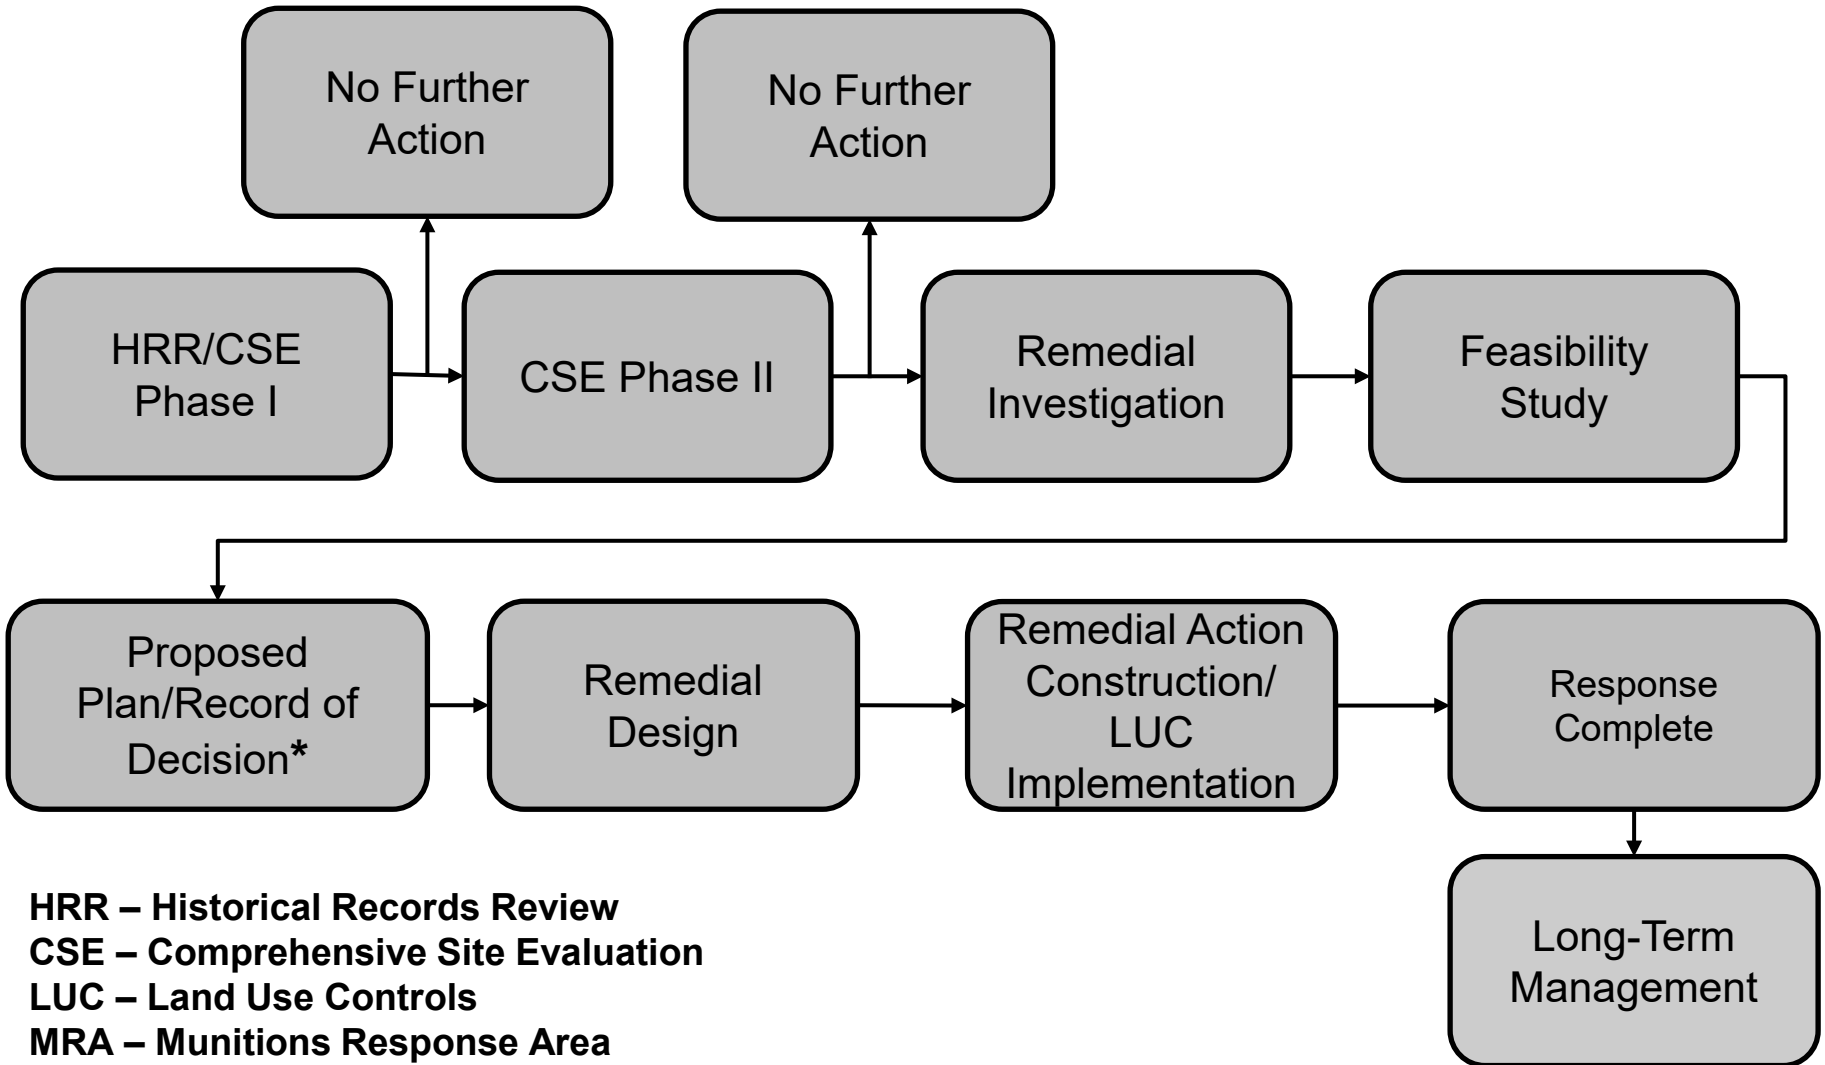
No Further Action

No Further Action

HRR/CSE Phase I

CSE Phase II

Remedial Investigation

Feasibility Study

Proposed Plan/Record of Decision*

Remedial Design

Remedial Action Construction/ LUC Implementation

Response Complete

Long-Term Management

HRR – Historical Records Review
CSE – Comprehensive Site Evaluation
LUC – Land Use Controls
MRA – Munitions Response Area